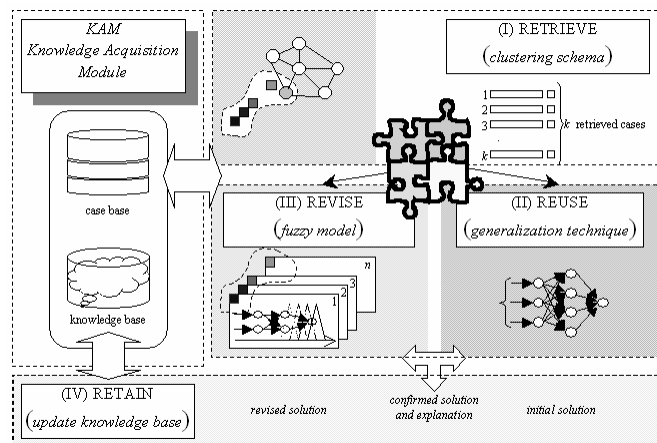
KAM
Knowledge Acquisition Module

case base

knowledge base

(I) RETRIEVE
(clustering schema)

1
2
3
k retrieved cases
k

(III) REVISE
(fuzzy model)

n
3
2
1

(II) REUSE
(generalization technique)

(IV) RETAIN
(update knowledge base)

revised solution

confirmed solution and explanation

initial solution